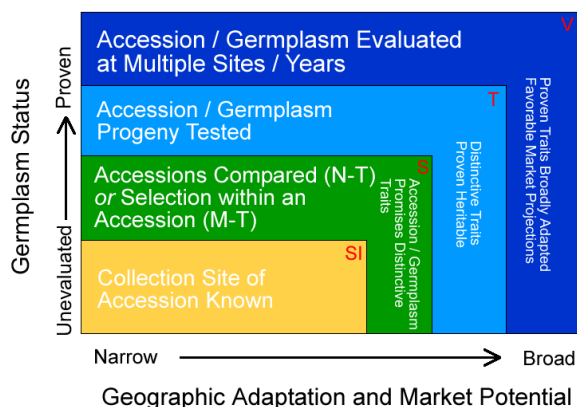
Accession / Germplasm Evaluated at Multiple Sites / Years

V

Proven Traits Broadly Adapted Favorable Market Projections

Accession / Germplasm Progeny Tested

T

Distinctive Traits Proven Heritable

Accessions Compared (N-T) *or* Selection within an Accession (M-T)

S

Accession / Germplasm Promises Distinctive Traits

Collection Site of Accession Known

SI

Germplasm Status

Unevaluated

Proven

Narrow

Broad

Geographic Adaptation and Market Potential